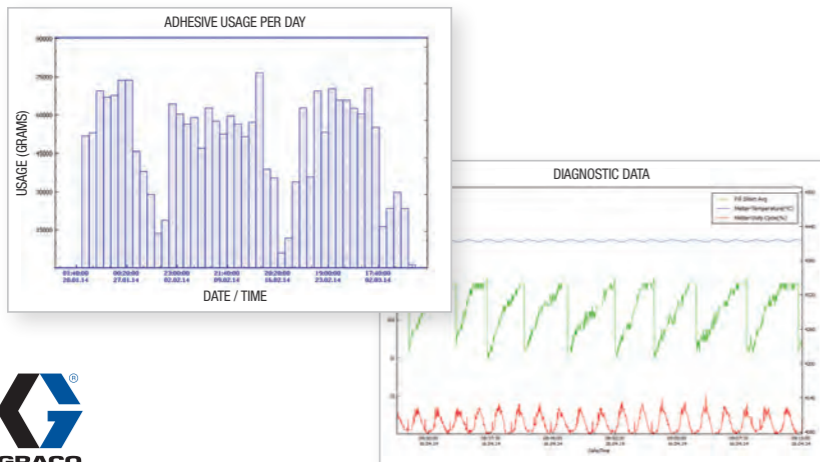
ADHESIVE USAGE PER DAY

90000

75000

60000

45000

30000

15000

USAGE (GRAMS)

01:40:00
20.01.14

00:20:00
27.01.14

23:00:00
02.02.14

21:40:00
09.02.14

20:20:00
16.02.14

19:00:00
23.02.14

17:40:00
02.03.14

DATE / TIME

DIAGNOSTIC DATA

Fill Sheet Avg

Melter Temperature(°C)

Melter Duty Cycle(%)

Date/Time

GRACO